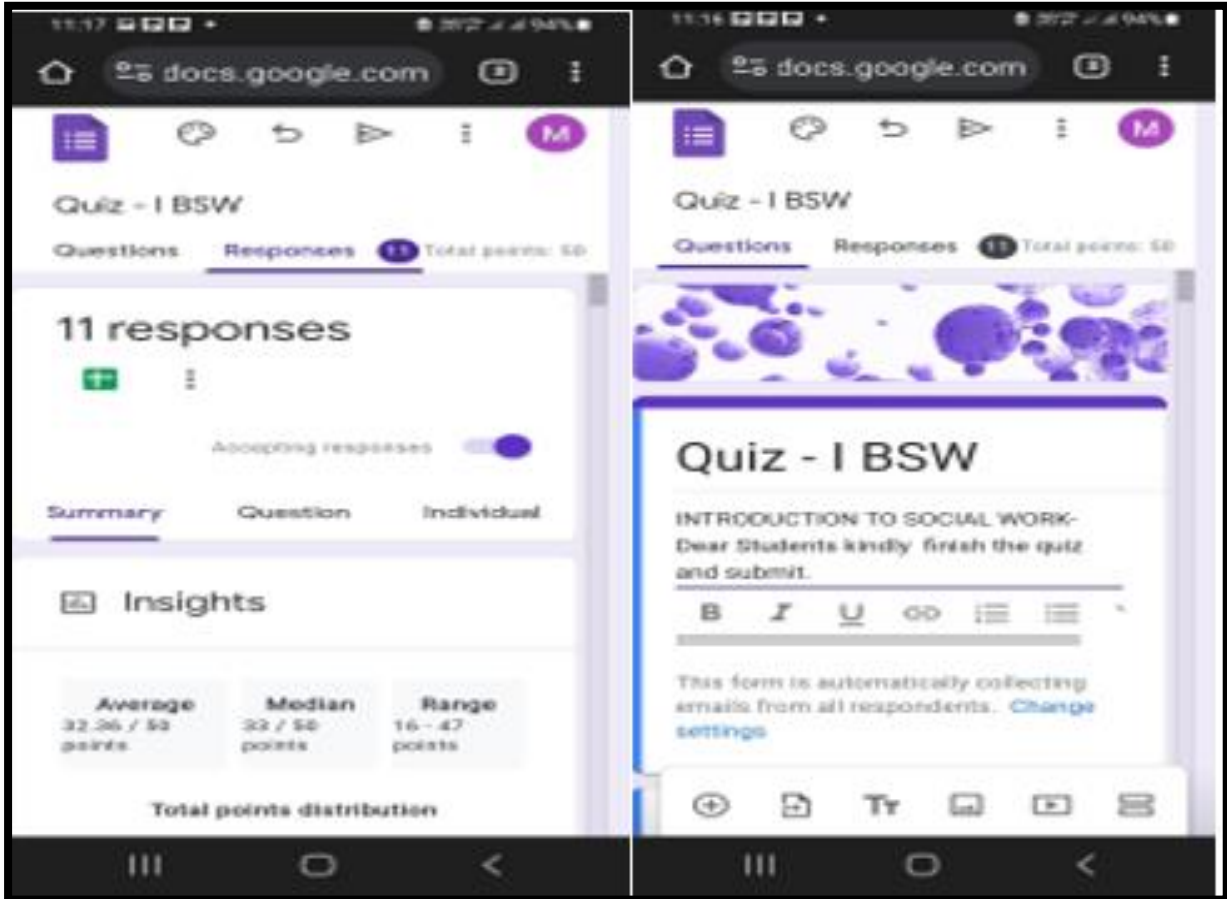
11:17 94%

docs.google.com

M

Quiz - I BSW

Questions Responses 11 Total points: 50

11 responses

Accepting responses

Summary Question Individual

Insights

Average 32.36 / 50 points

Median 33 / 50 points

Range 16 - 47 points

Total points distribution

11:16 94%

docs.google.com

M

Quiz - I BSW

Questions Responses 11 Total points: 50

Quiz - I BSW

INTRODUCTION TO SOCIAL WORK- Dear Students kindly finish the quiz and submit.

B I U

This form is automatically collecting emails from all respondents. Change settings

Tт